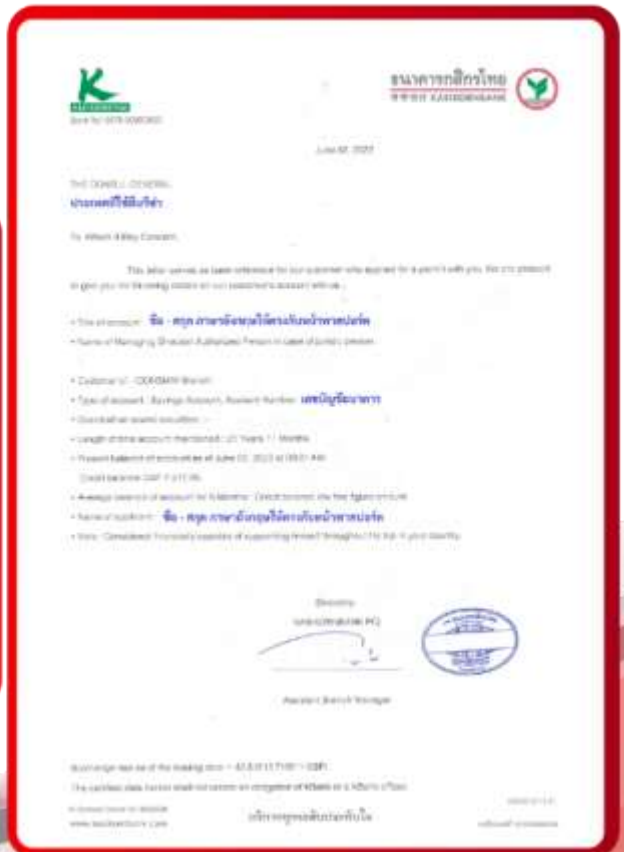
KASIKORNBANK
Bank No. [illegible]

ธนาคารกสิกรไทย
KASIKORNBANK

June 02, 2023

THE CONSUL / GENERAL
ประเภทวีซ่าที่ยื่นขอ

To Whom It May Concern

This letter serves as bank reference for our customer who applied for a permit with you. We are pleased to give you the following details on our customer's account with us :

- Title of account : ชื่อ - สกุล ภาษาอังกฤษตามหน้าพาสปอร์ต
- Name of Managing Director/ Authorized Person in case of juristic person

- Customer of : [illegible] Branch
- Type of account : Savings Account, Account Number : เลขบัญชีธนาคาร
- Overdraft or credit facilities : -
- Length of time account maintained : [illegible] Years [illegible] Months
- Present balance of account as of June 02, 2023 at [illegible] AM
Credit balance GBP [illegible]
- Average balance of account for 6 Months : Credit balance, the five figure amount
- Name of applicant : ชื่อ - สกุล ภาษาอังกฤษตามหน้าพาสปอร์ต
- Note : Considered financially capable of supporting himself throughout the trip to your country

Sincerely,
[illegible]

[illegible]

Assistant Branch Manager

Exchange rate as of the issuing date = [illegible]

The certified data herein shall not serve as obligation of KBank or a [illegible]

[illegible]
www.kasikornbank.com

บริการทุกระดับประทับใจ

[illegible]
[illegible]